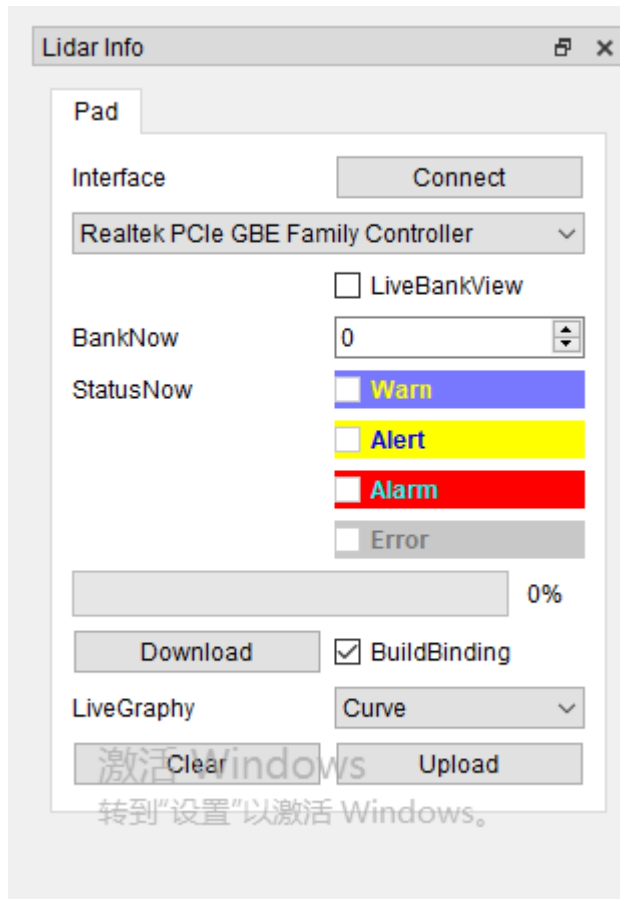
Lidar Info

Pad

Interface

Connect

Realtek PCIe GBE Family Controller

LiveBankView

BankNow

0

StatusNow

Warn

Alert

Alarm

Error

0%

Download

BuildBinding

LiveGraphy

Curve

Clear

Upload

激活 Windows
转到“设置”以激活 Windows。